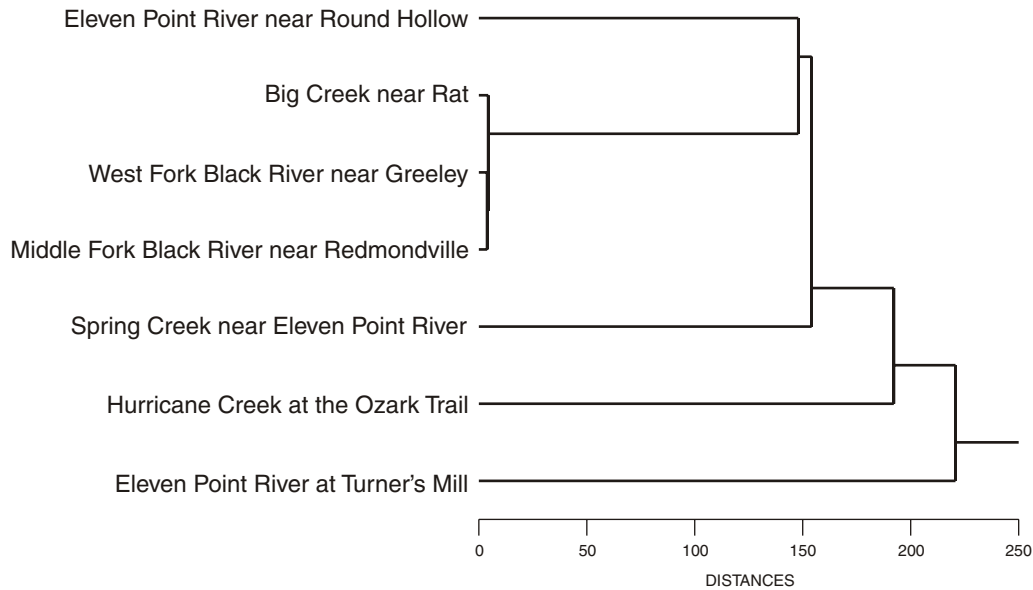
Eleven Point River near Round Hollow

Big Creek near Rat

West Fork Black River near Greeley

Middle Fork Black River near Redmondville

Spring Creek near Eleven Point River

Hurricane Creek at the Ozark Trail

Eleven Point River at Turner's Mill

0
50
100
150
200
250

DISTANCES